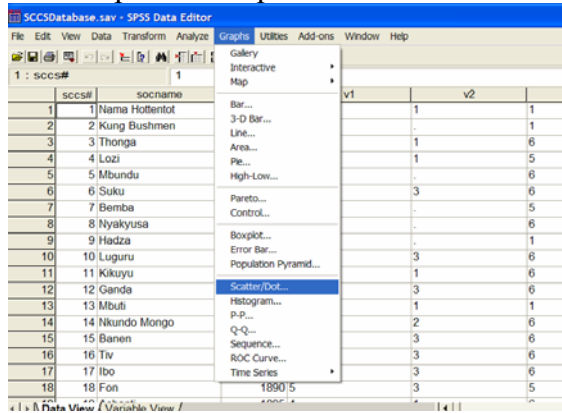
SCCSDatabase.sav - SPSS Data Editor

File Edit View Data Transform Analyze Graphs Utilities Add-ons Window Help

1 : sccs# 1

Gallery
Interactive
Map
Bar...
3-D Bar...
Line...
Area...
Pie...
High-Low...
Pareto...
Control...
Boxplot...
Error Bar...
Population Pyramid...
Scatter/Dot...
Histogram...
P-P...
Q-Q...
Sequence...
ROC Curve...
Time Series

| | sccs# | socname | | v1 | v2 |
|---|---|---|---|---|---|
| 1 | 1 | Nama Hottentot | | 1 | 1 |
| 2 | 2 | Kung Bushmen | | . | 1 |
| 3 | 3 | Thonga | | 1 | 6 |
| 4 | 4 | Lozi | | 1 | 5 |
| 5 | 5 | Mbundu | | . | 6 |
| 6 | 6 | Suku | | 3 | 6 |
| 7 | 7 | Bemba | | . | 5 |
| 8 | 8 | Nyakyusa | | . | 6 |
| 9 | 9 | Hadza | | . | 1 |
| 10 | 10 | Luguru | | 3 | 6 |
| 11 | 11 | Kikuyu | | 1 | 6 |
| 12 | 12 | Ganda | | 3 | 6 |
| 13 | 13 | Mbuti | | 1 | 1 |
| 14 | 14 | Nkundo Mongo | | 2 | 6 |
| 15 | 15 | Banen | | 3 | 6 |
| 16 | 16 | Tiv | | 3 | 6 |
| 17 | 17 | Ibo | | 3 | 6 |
| 18 | 18 | Fon | 1890 | 5 3 | 5 |

Data View Variable View